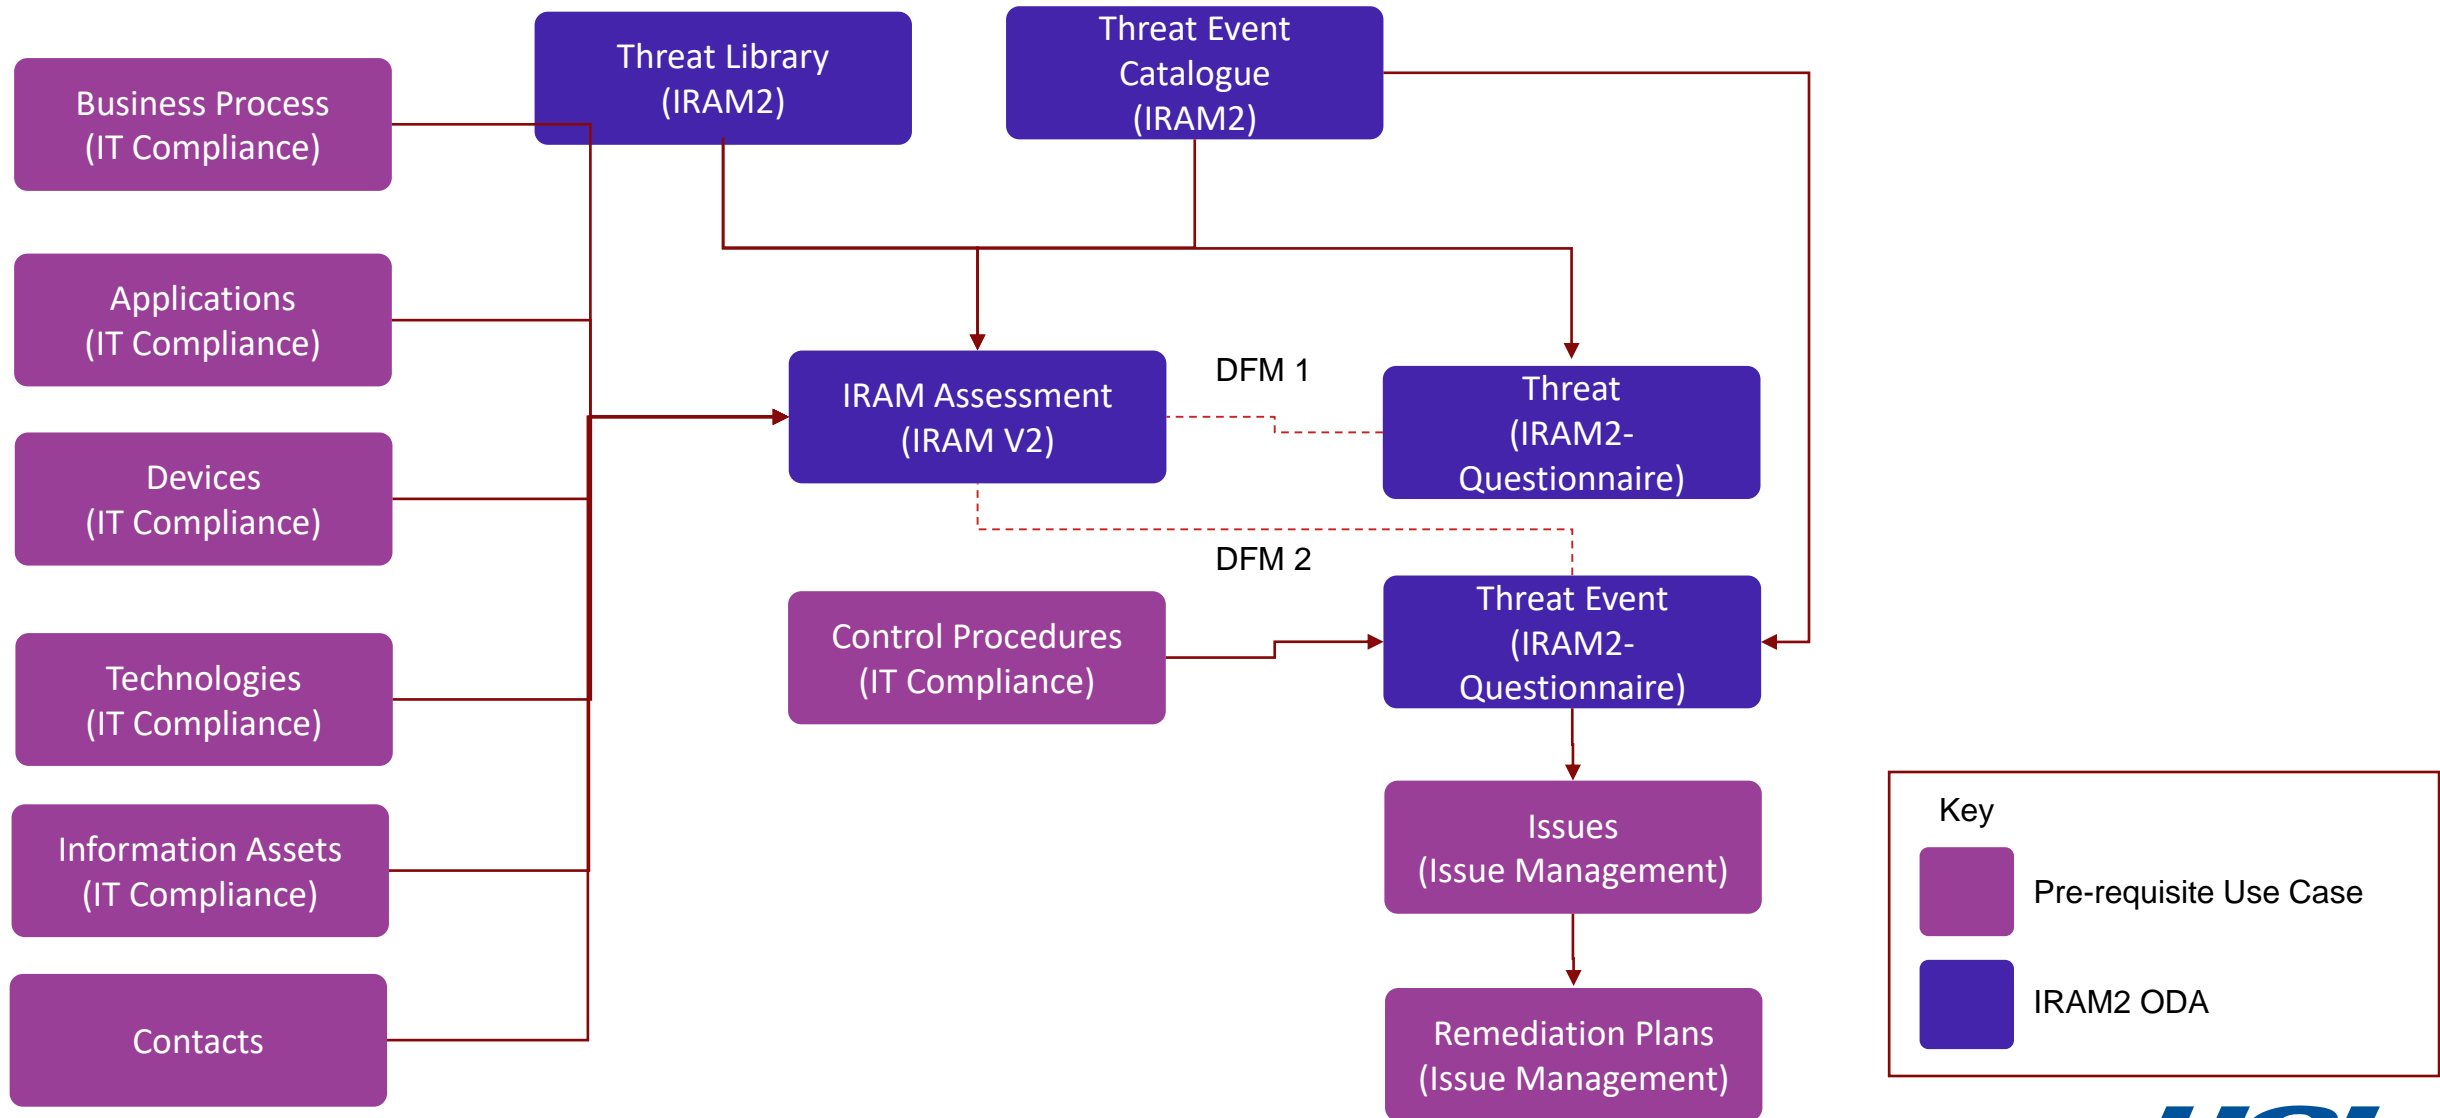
Business Process
(IT Compliance)

Applications
(IT Compliance)

Devices
(IT Compliance)

Technologies
(IT Compliance)

Information Assets
(IT Compliance)

Contacts

Threat Library
(IRAM2)

Threat Event
Catalogue
(IRAM2)

IRAM Assessment
(IRAM V2)

DFM 1

Threat
(IRAM2-
Questionnaire)

DFM 2

Control Procedures
(IT Compliance)

Threat Event
(IRAM2-
Questionnaire)

Issues
(Issue Management)

Remediation Plans
(Issue Management)

Key

Pre-requisite Use Case

IRAM2 ODA